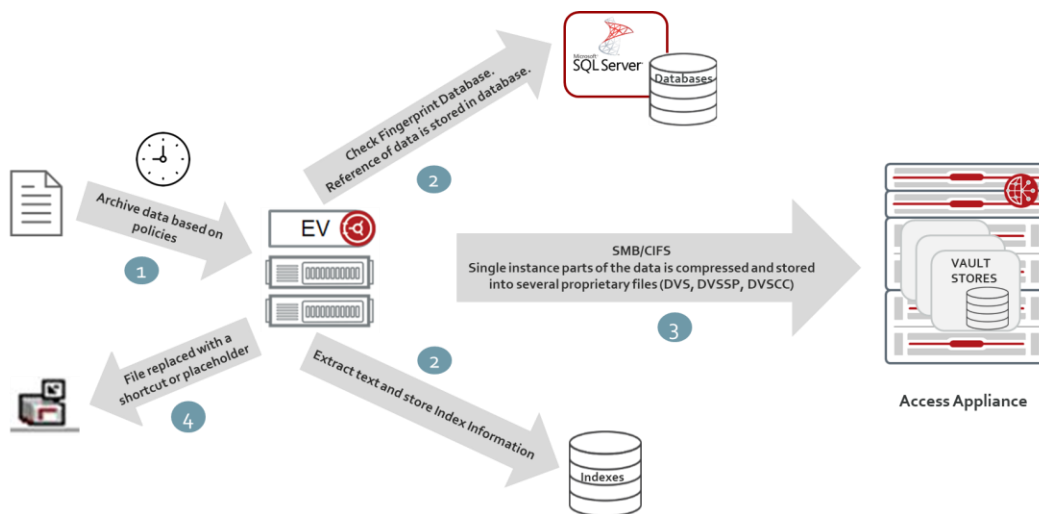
Microsoft SQL Server

Databases

Check Fingerprint Database. Reference of data is stored in database.

2

Archive data based on policies

1

EV

SMB/CIFS
Single instance parts of the data is compressed and stored into several proprietary files (DVS, DVSSP, DVSCC)

3

VAULT STORES

Access Appliance

File replaced with a shortcut or placeholder

4

2

Extract text and store Index Information

Indexes